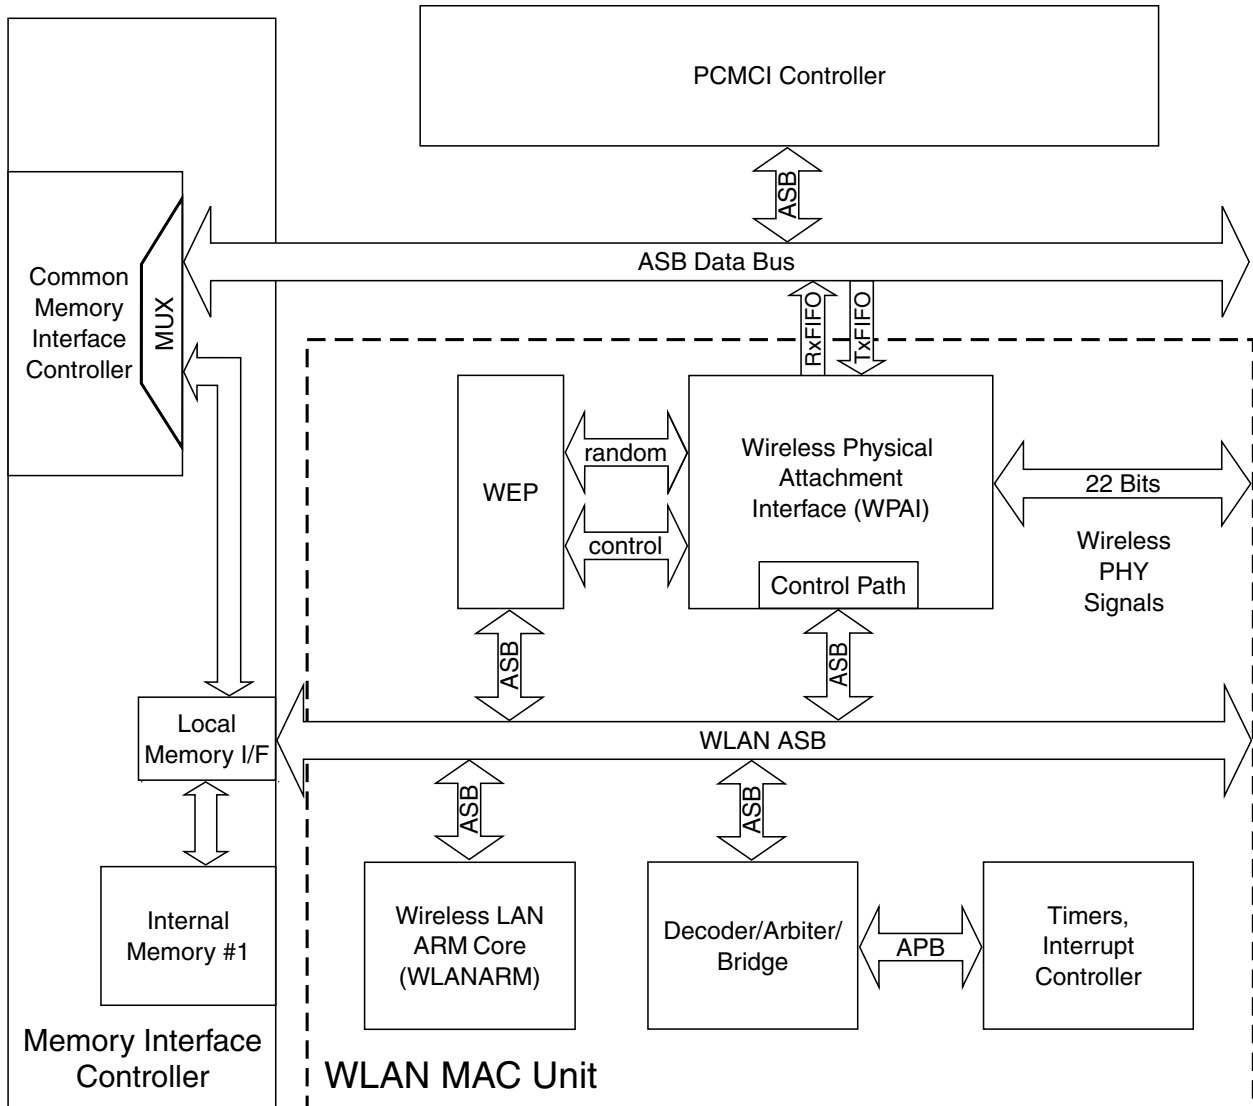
PCMCI Controller

ASB

ASB Data Bus

Common Memory Interface Controller

MUX

RxFIFO

TxFIFO

WEP

random

control

Wireless Physical Attachment Interface (WPAI)

Control Path

22 Bits

Wireless PHY Signals

ASB

ASB

Local Memory I/F

WLAN ASB

ASB

ASB

Internal Memory #1

Wireless LAN ARM Core (WLANARM)

Decoder/Arbiter/ Bridge

APB

Timers, Interrupt Controller

Memory Interface Controller

WLAN MAC Unit